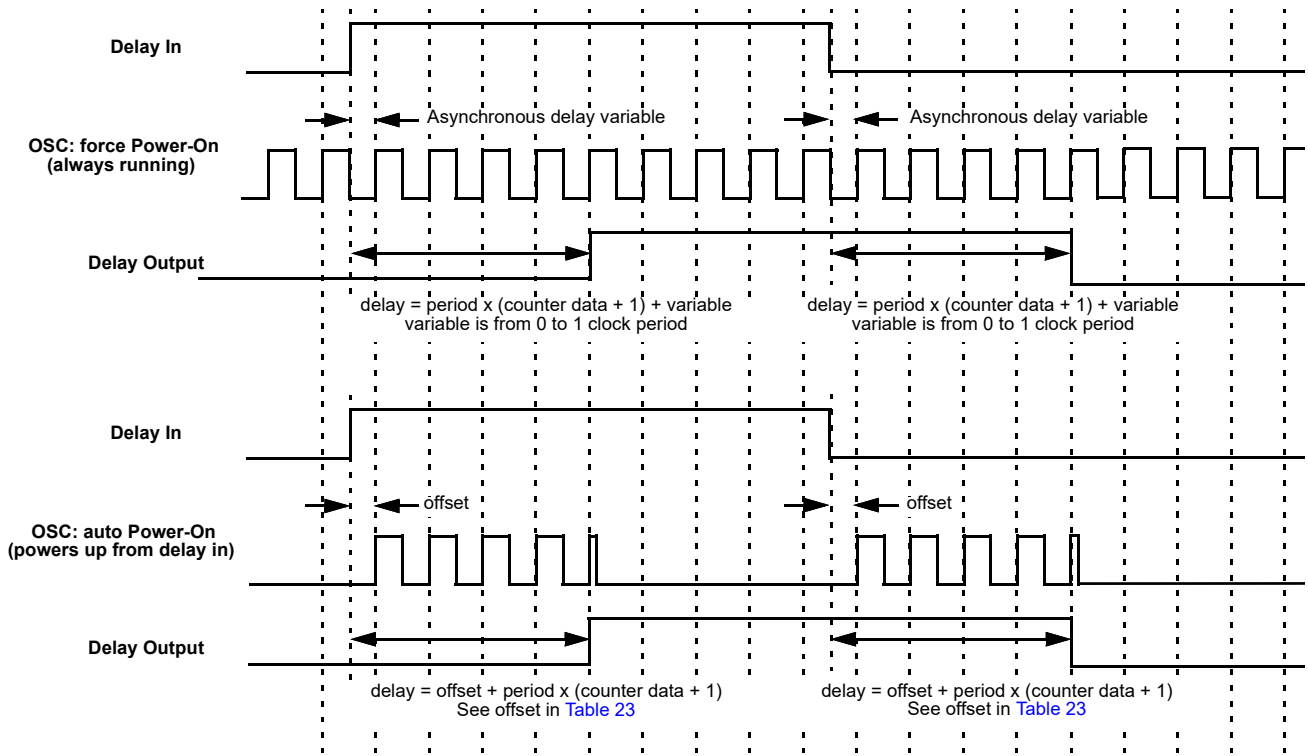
Delay In

Asynchronous delay variable

Asynchronous delay variable

OSC: force Power-On (always running)

Delay Output

delay = period x (counter data + 1) + variable
variable is from 0 to 1 clock period

delay = period x (counter data + 1) + variable
variable is from 0 to 1 clock period

Delay In

offset

offset

OSC: auto Power-On (powers up from delay in)

Delay Output

delay = offset + period x (counter data + 1)
See offset in Table 23

delay = offset + period x (counter data + 1)
See offset in Table 23